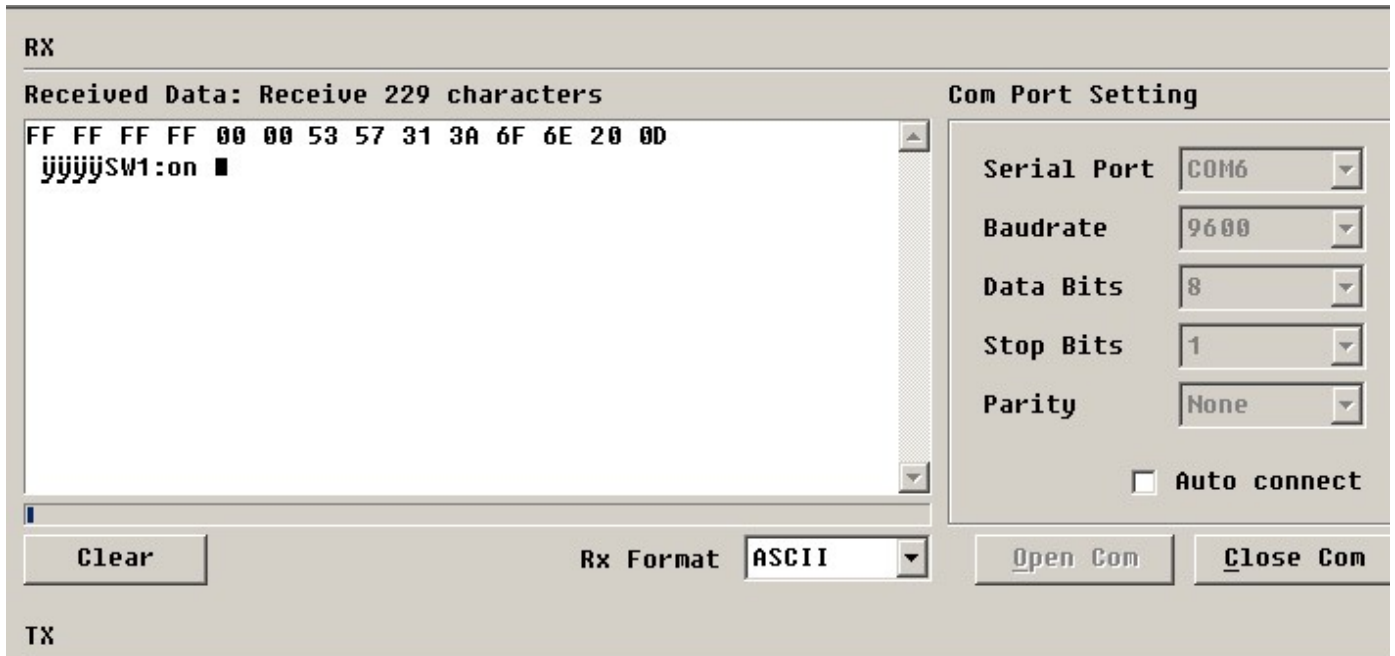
RX

Received Data: Receive 229 characters

FF FF FF FF 00 00 53 57 31 3A 6F 6E 20 0D
ÿÿÿÿSW1:on

Com Port Setting

Serial Port COM6

Baudrate 9600

Data Bits 8

Stop Bits 1

Parity None

Auto connect

Clear

Rx Format ASCII

Open Com

Close Com

TX